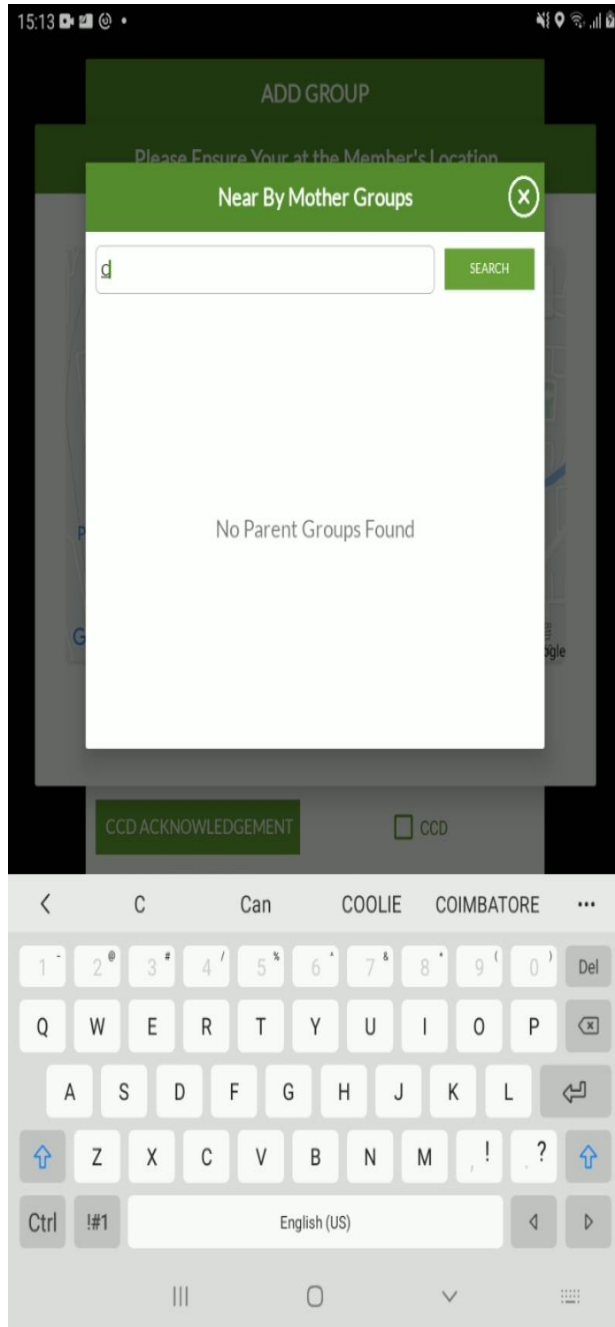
15:13

ADD GROUP

Please Ensure Your at the Member's Location

Near By Mother Groups

d

SEARCH

No Parent Groups Found

CCD ACKNOWLEDGEMENT

CCD

<

C

Can

COOLIE

COIMBATORE

...

1 2 3 4 5 6 7 8 9 0

Del

Q W E R T Y U I O P

A S D F G H J K L

Z X C V B N M , ! . ?

Ctrl

!#1

English (US)